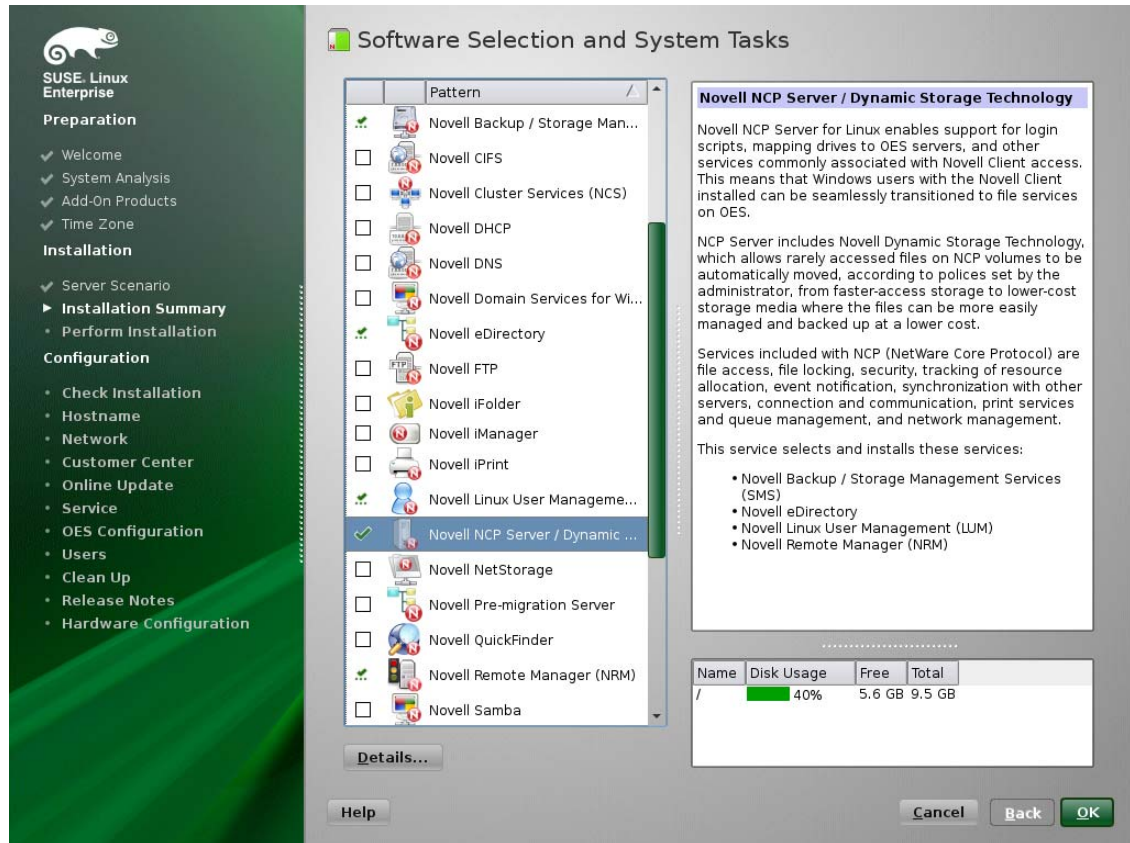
SUSE. Linux Enterprise

Preparation

Welcome
System Analysis
Add-On Products
Time Zone

Installation

Server Scenario
Installation Summary
Perform Installation

Configuration

Check Installation
Hostname
Network
Customer Center
Online Update
Service
OES Configuration
Users
Clean Up
Release Notes
Hardware Configuration

Software Selection and System Tasks

| | | Pattern |
|---|---|---|
| | | Novell Backup / Storage Man... |
| | | Novell CIFS |
| | | Novell Cluster Services (NCS) |
| | | Novell DHCP |
| | | Novell DNS |
| | | Novell Domain Services for Wi... |
| | | Novell eDirectory |
| | | Novell FTP |
| | | Novell iFolder |
| | | Novell iManager |
| | | Novell iPrint |
| | | Novell Linux User Manageme... |
| | | Novell NCP Server / Dynamic ... |
| | | Novell NetStorage |
| | | Novell Pre-migration Server |
| | | Novell QuickFinder |
| | | Novell Remote Manager (NRM) |
| | | Novell Samba |

Details...

Novell NCP Server / Dynamic Storage Technology

Novell NCP Server for Linux enables support for login scripts, mapping drives to OES servers, and other services commonly associated with Novell Client access. This means that Windows users with the Novell Client installed can be seamlessly transitioned to file services on OES.

NCP Server includes Novell Dynamic Storage Technology, which allows rarely accessed files on NCP volumes to be automatically moved, according to polices set by the administrator, from faster-access storage to lower-cost storage media where the files can be more easily managed and backed up at a lower cost.

Services included with NCP (NetWare Core Protocol) are file access, file locking, security, tracking of resource allocation, event notification, synchronization with other servers, connection and communication, print services and queue management, and network management.

This service selects and installs these services:

• Novell Backup / Storage Management Services (SMS)
• Novell eDirectory
• Novell Linux User Management (LUM)
• Novell Remote Manager (NRM)

| Name | Disk Usage | Free | Total |
|---|---|---|---|
| / | 40% | 5.6 GB | 9.5 GB |

Help
Cancel
Back
OK